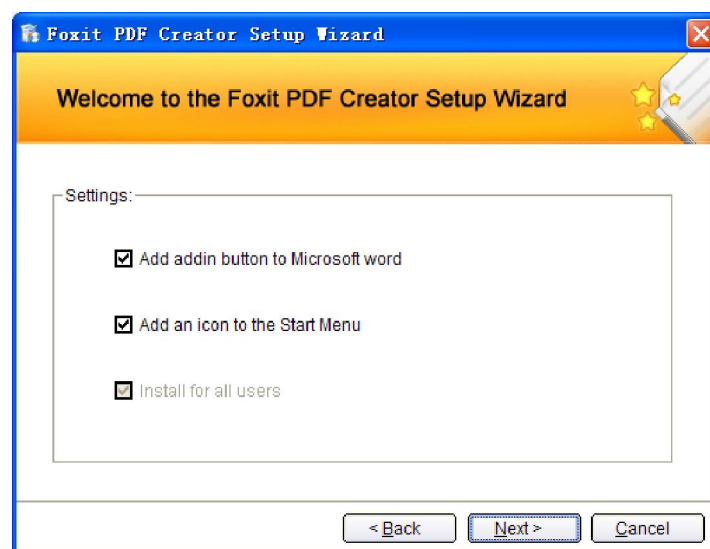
Foxit PDF Creator Setup Wizard

Welcome to the Foxit PDF Creator Setup Wizard

Settings:

Add addin button to Microsoft word

Add an icon to the Start Menu

Install for all users

< Back
Next >
Cancel